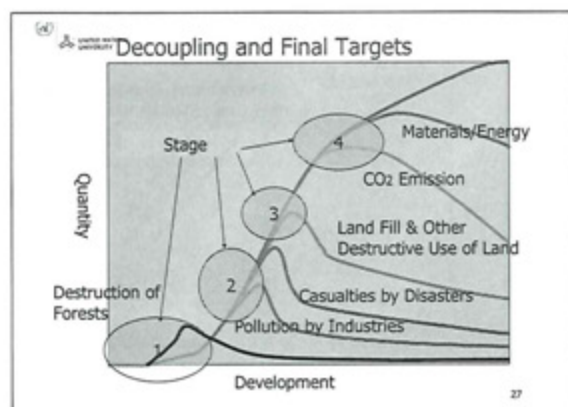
(d) UNITED NATIONS UNIVERSITY Decoupling and Final Targets

Stage

Quantity

4

Materials/Energy

$CO_2$ Emission

3

Land Fill & Other Destructive Use of Land

2

Casualties by Disasters

Destruction of Forests

Pollution by Industries

1

Development

27